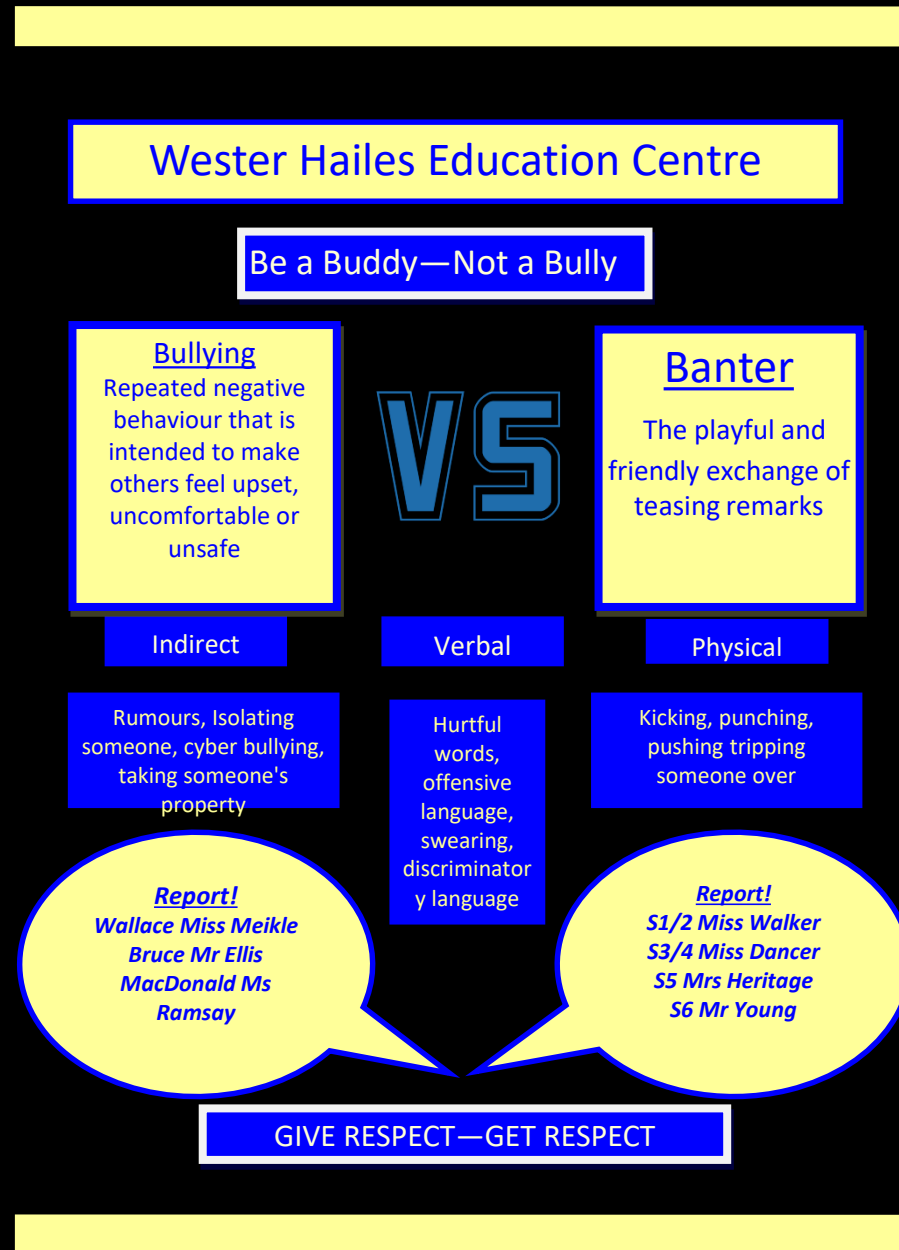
Wester Hailes Education Centre

Be a Buddy—Not a Bully

Bullying
Repeated negative behaviour that is intended to make others feel upset, uncomfortable or unsafe

VS

Banter
The playful and friendly exchange of teasing remarks

Indirect

Verbal

Physical

Rumours, Isolating someone, cyber bullying, taking someone's property

Hurtful words, offensive language, swearing, discriminatory language

Kicking, punching, pushing tripping someone over

Report!
Wallace Miss Meikle
Bruce Mr Ellis
MacDonald Ms Ramsay

Report!
S1/2 Miss Walker
S3/4 Miss Dancer
S5 Mrs Heritage
S6 Mr Young

GIVE RESPECT—GET RESPECT